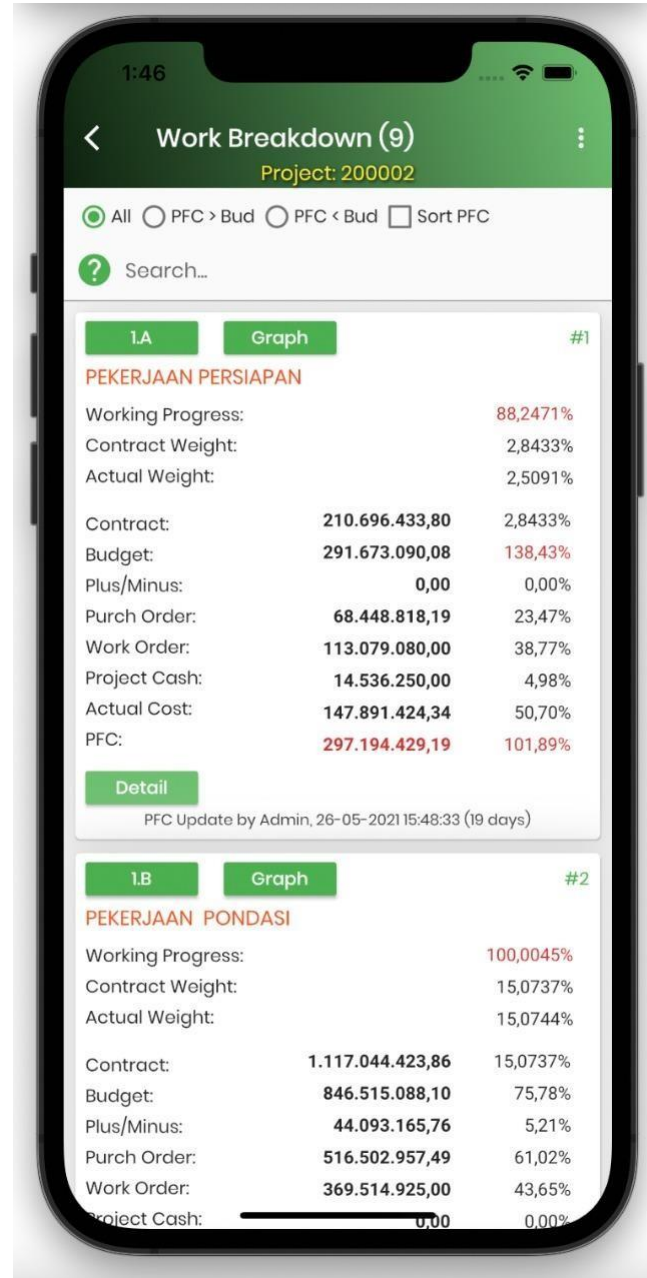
1:46

Work Breakdown (9)
Project: 200002

All PFC > Bud PFC < Bud Sort PFC

Search...

1.A Graph #1
PEKERJAAN PERSIAPAN

| | | |
|---|---|---|
| Working Progress: | | 88,2471% |
| Contract Weight: | | 2,8433% |
| Actual Weight: | | 2,5091% |
| Contract: | 210.696.433,80 | 2,8433% |
| Budget: | 291.673.090,08 | 138,43% |
| Plus/Minus: | 0,00 | 0,00% |
| Purch Order: | 68.448.818,19 | 23,47% |
| Work Order: | 113.079.080,00 | 38,77% |
| Project Cash: | 14.536.250,00 | 4,98% |
| Actual Cost: | 147.891.424,34 | 50,70% |
| PFC: | 297.194.429,19 | 101,89% |

Detail
PFC Update by Admin, 26-05-2021 15:48:33 (19 days)

1.B Graph #2
PEKERJAAN PONDASI

| | | |
|---|---|---|
| Working Progress: | | 100,0045% |
| Contract Weight: | | 15,0737% |
| Actual Weight: | | 15,0744% |
| Contract: | 1.117.044.423,86 | 15,0737% |
| Budget: | 846.515.088,10 | 75,78% |
| Plus/Minus: | 44.093.165,76 | 5,21% |
| Purch Order: | 516.502.957,49 | 61,02% |
| Work Order: | 369.514.925,00 | 43,65% |
| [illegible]roject Cash: | 0,00 | 0,00% |